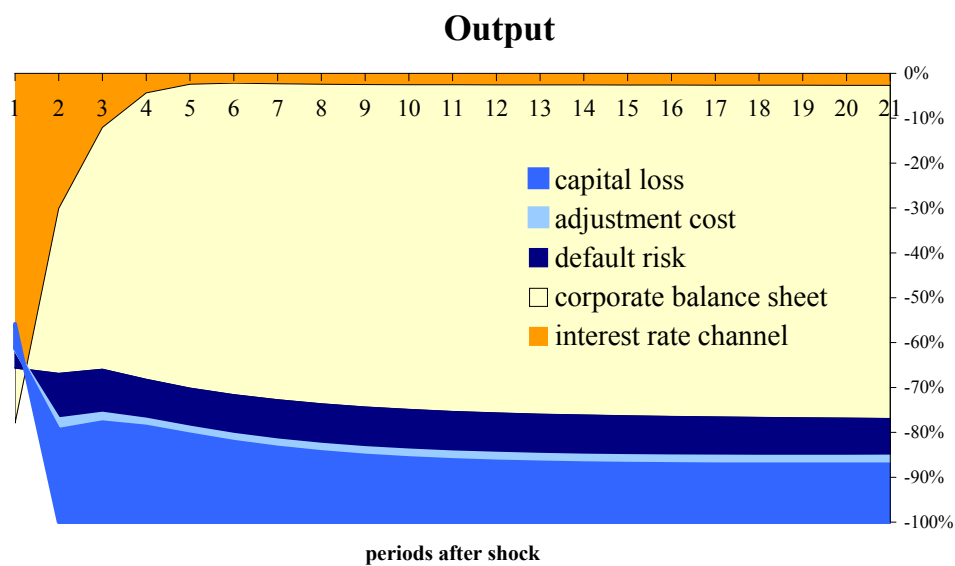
Output

1 2 3 4 5 6 7 8 9 10 11 12 13 14 15 16 17 18 19 20 21

0%
-10%
-20%
-30%
-40%
-50%
-60%
-70%
-80%
-90%
-100%

capital loss
adjustment cost
default risk
corporate balance sheet
interest rate channel

periods after shock